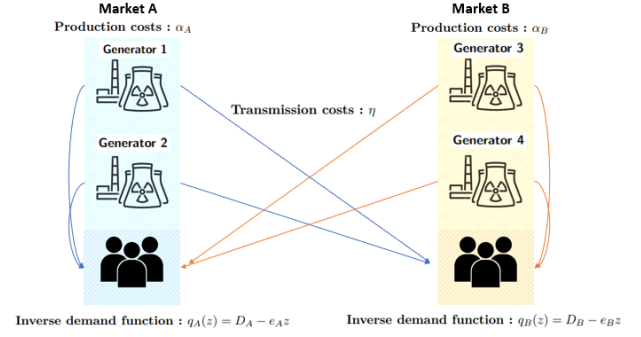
Market A

Production costs : $\alpha_A$

Generator 1

Generator 2

Market B

Production costs : $\alpha_B$

Generator 3

Generator 4

Transmission costs : $\eta$

Inverse demand function : $q_A(z) = D_A - e_A z$

Inverse demand function : $q_B(z) = D_B - e_B z$